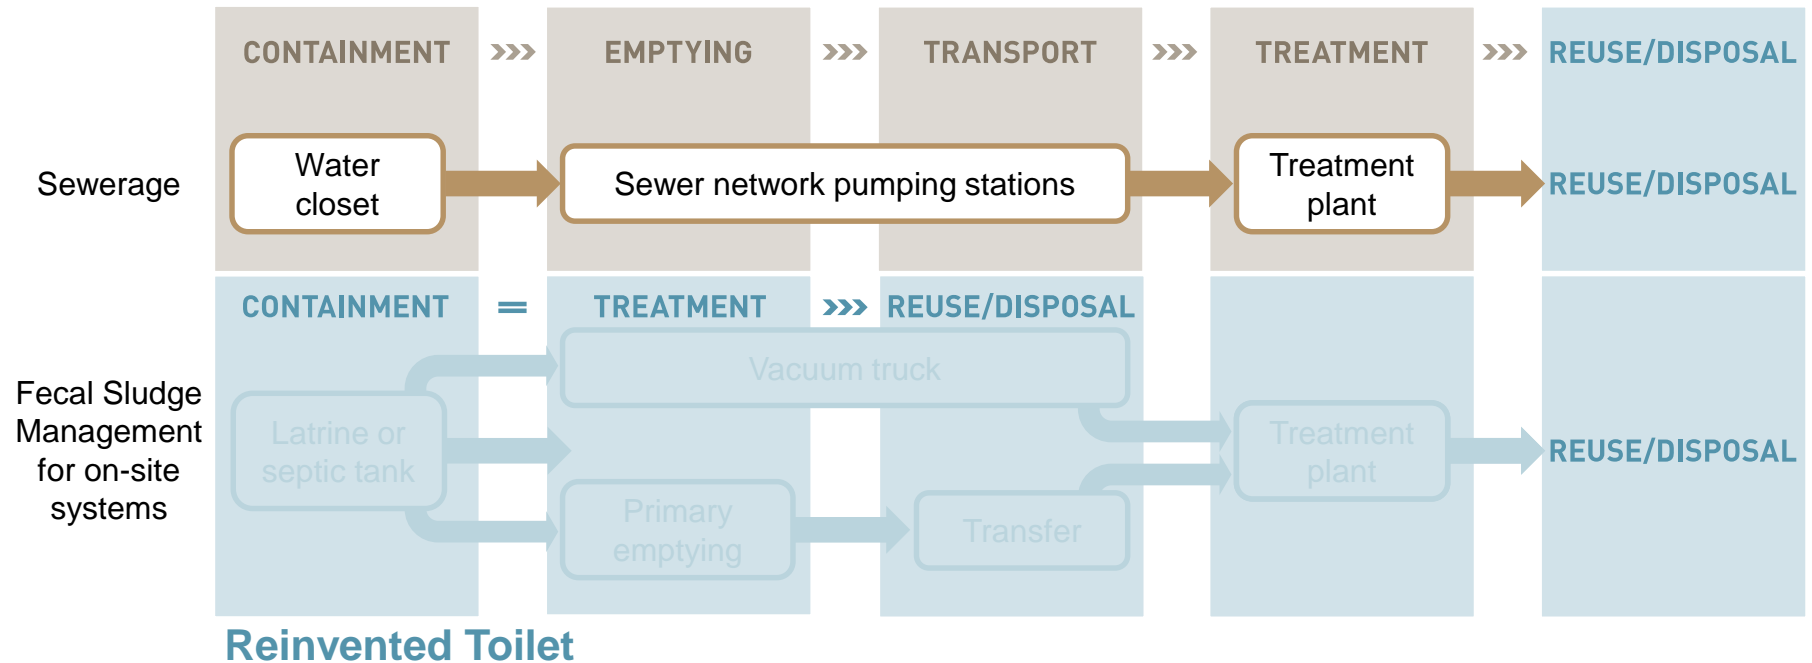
CONTAINMENT ››› EMPTYING ››› TRANSPORT ››› TREATMENT ››› REUSE/DISPOSAL

Sewerage

Water closet

Sewer network pumping stations

Treatment plant

REUSE/DISPOSAL

CONTAINMENT = TREATMENT ››› REUSE/DISPOSAL

Fecal Sludge Management for on-site systems

Vacuum truck

Latrine or septic tank

Treatment plant

REUSE/DISPOSAL

Primary emptying

Transfer

Reinvented Toilet